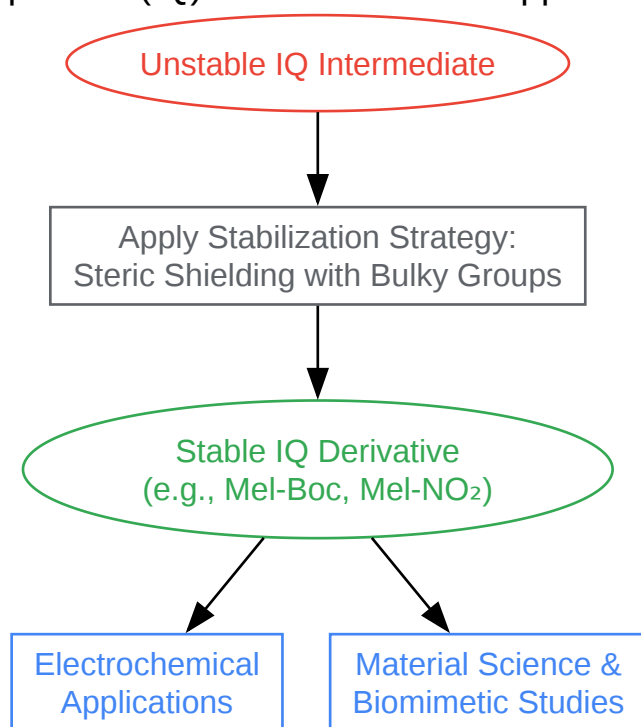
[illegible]

Unstable IQ Intermediate

Apply Stabilization Strategy:
Steric Shielding with Bulky Groups

Stable IQ Derivative
(e.g., Mel-Boc, Mel-$NO_2$)

Electrochemical Applications

Material Science & Biomimetic Studies